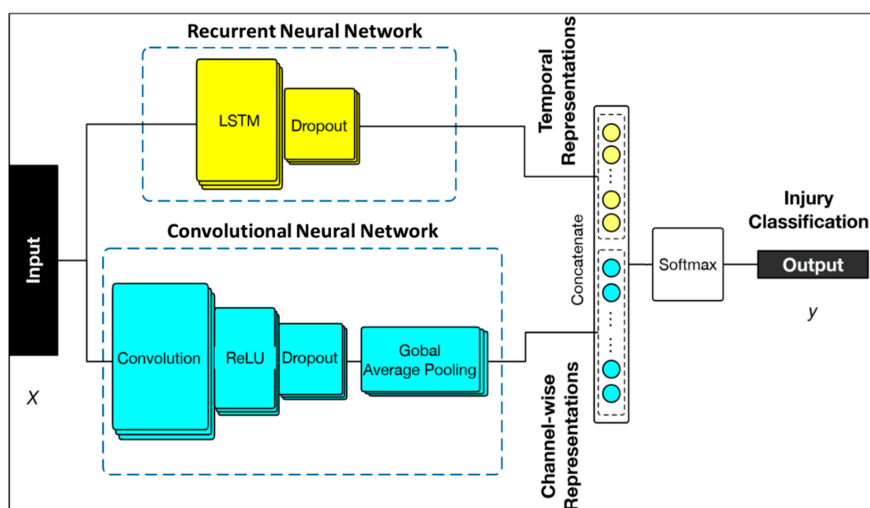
Recurrent Neural Network

LSTM

Dropout

Temporal Representations

Input

X

Convolutional Neural Network

Convolution

ReLU

Dropout

Gobal Average Pooling

Concatenate

Softmax

Injury Classification

Output

y

Channel-wise Representations